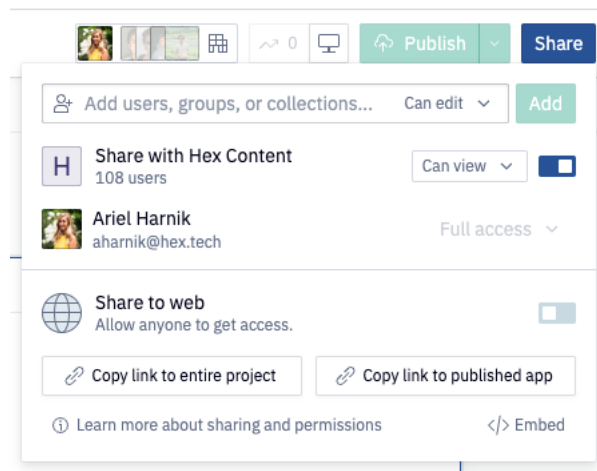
0 Publish Share

Add users, groups, or collections... Can edit Add

H Share with Hex Content
108 users
Can view

Ariel Harnik
aharnik@hex.tech
Full access

Share to web
Allow anyone to get access.

Copy link to entire project
Copy link to published app

Learn more about sharing and permissions
</> Embed